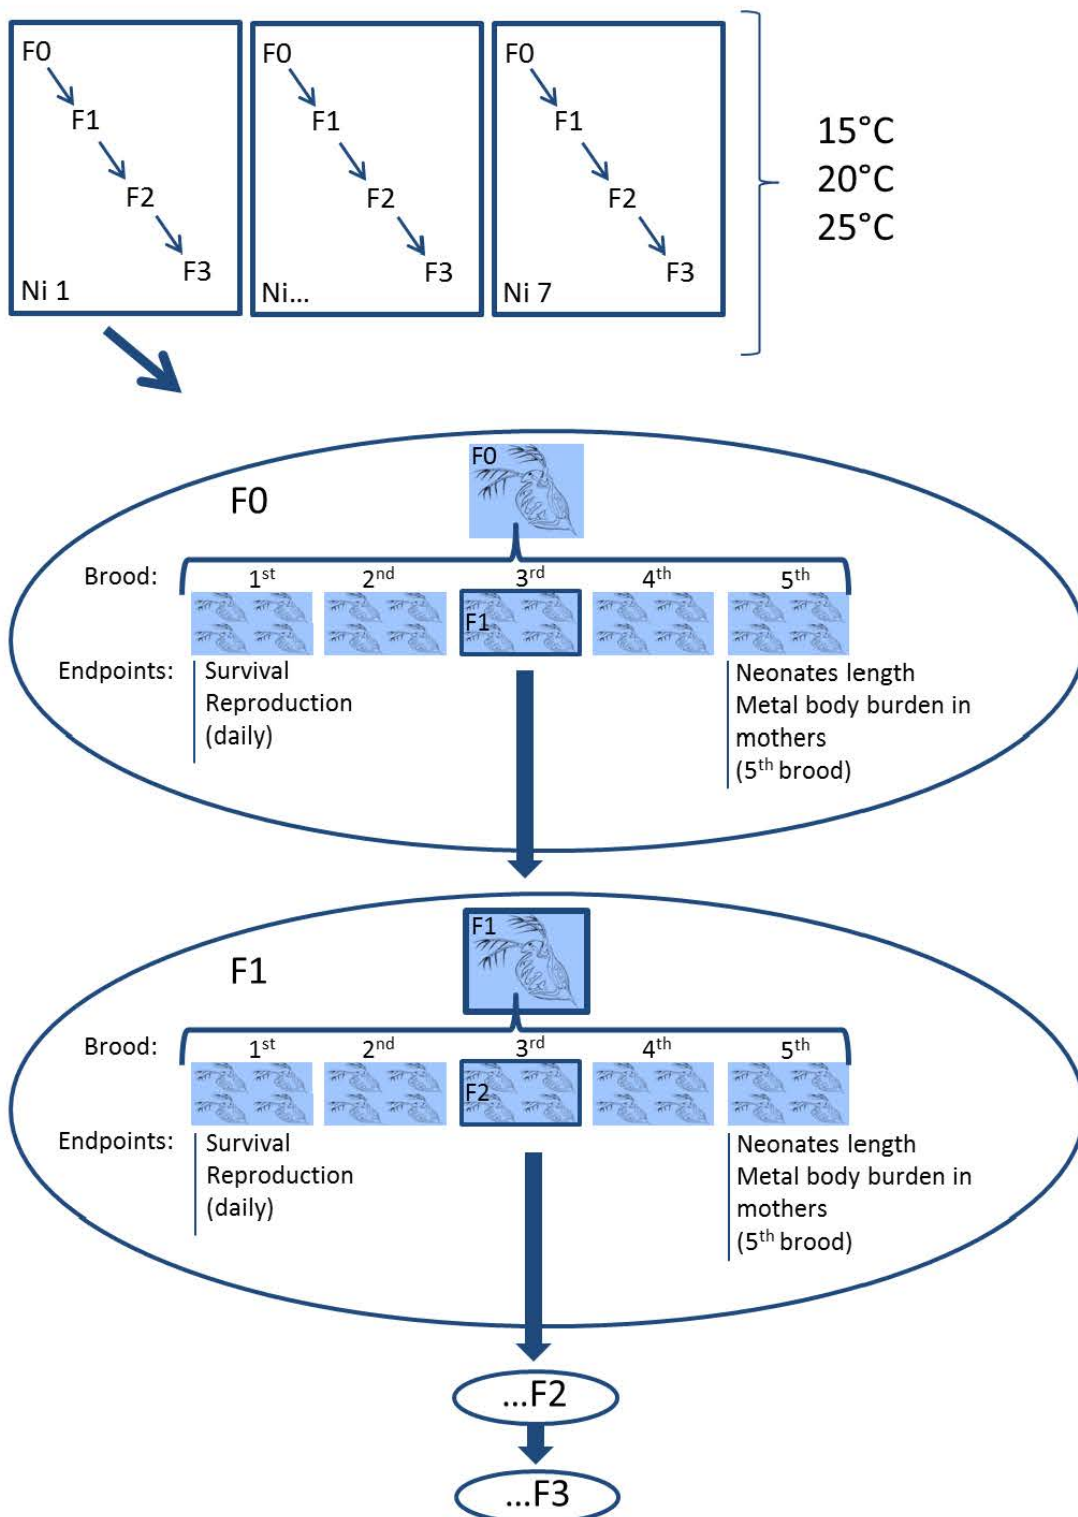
F0
F1
F2
F3
Ni 1

F0
F1
F2
F3
Ni...

F0
F1
F2
F3
Ni 7

15°C
20°C
25°C

F0
F0
Brood: 1$^{st}$ 2$^{nd}$ 3$^{rd}$ 4$^{th}$ 5$^{th}$
F1
Endpoints: Survival Reproduction (daily)
Neonates length
Metal body burden in mothers
(5$^{th}$ brood)

F1
F1
Brood: 1$^{st}$ 2$^{nd}$ 3$^{rd}$ 4$^{th}$ 5$^{th}$
F2
Endpoints: Survival Reproduction (daily)
Neonates length
Metal body burden in mothers
(5$^{th}$ brood)

...F2
...F3